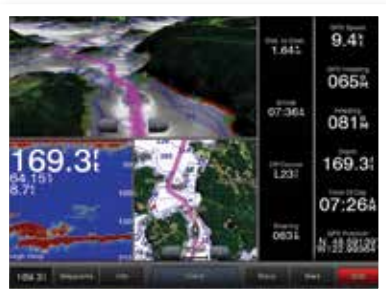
169.3ft
84.151
61.175
Dist. to Dest.
1.64
Arrival
07:36
Off Course
1.23
Bearing
083
GPS Speed
9.4
GPS Heading
065
Heading
081
Depth
169.3
Time Of Day
07:26
GPS Position
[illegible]
169.3
Waypoints
Info
Charts
Sonar
Mark
SOS